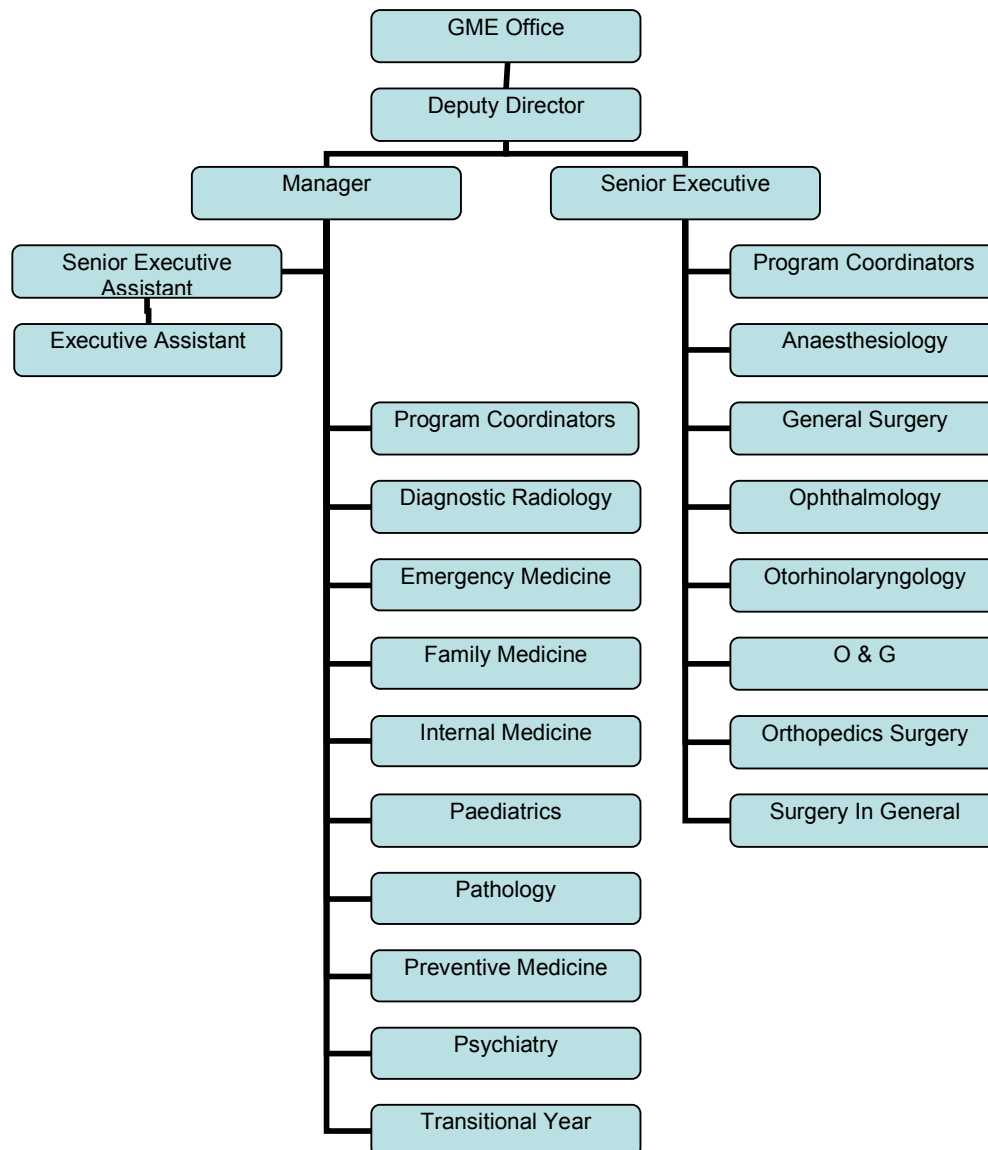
GME Office

Deputy Director

Manager

Senior Executive

Senior Executive Assistant

Executive Assistant

Program Coordinators

Diagnostic Radiology

Emergency Medicine

Family Medicine

Internal Medicine

Paediatrics

Pathology

Preventive Medicine

Psychiatry

Transitional Year

Program Coordinators

Anaesthesiology

General Surgery

Ophthalmology

Otorhinolaryngology

O & G

Orthopedics Surgery

Surgery In General